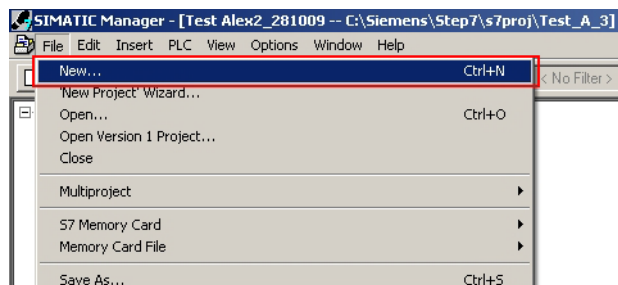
SIMATIC Manager - [Test Alex2_281009 -- C:\Siemens\Step7\s7proj\Test_A_3]

File Edit Insert PLC View Options Window Help

< No Filter >

New... Ctrl+N
'New Project' Wizard...
Open... Ctrl+O
Open Version 1 Project...
Close

Multiproject

S7 Memory Card
Memory Card File

Save As... Ctrl+S